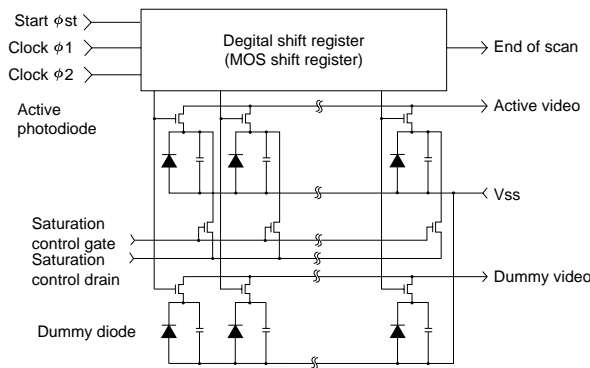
Start $\phi$st

Clock $\phi$1

Clock $\phi$2

Degital shift register
(MOS shift register)

End of scan

Active photodiode

Active video

Vss

Saturation control gate

Saturation control drain

Dummy video

Dummy diode